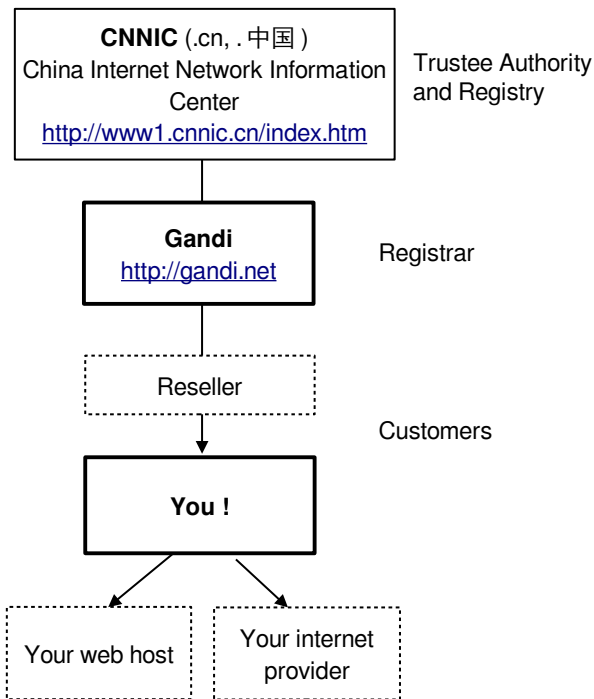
**CNNIC** (.cn, . 中国 )
China Internet Network Information Center
http://www1.cnnic.cn/index.htm

Trustee Authority and Registry

**Gandi**
http://gandi.net

Registrar

Reseller

Customers

**You !**

Your web host

Your internet provider